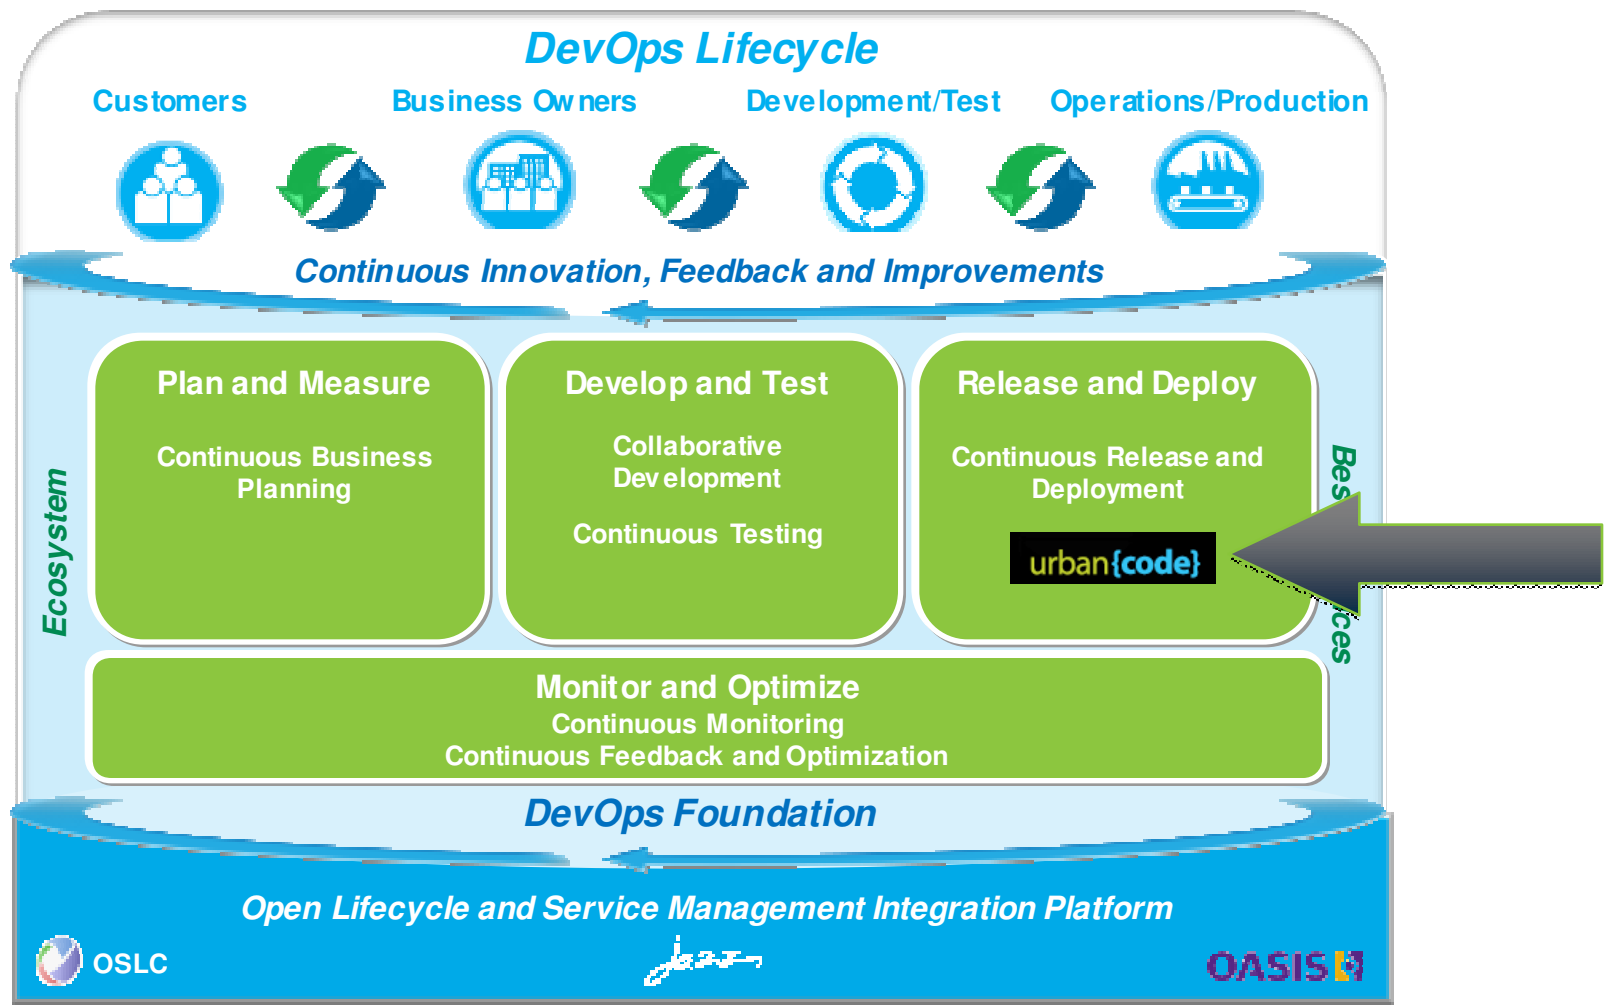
DevOps Lifecycle

Customers

Business Owners

Development/Test

Operations/Production

Continuous Innovation, Feedback and Improvements

Ecosystem

Plan and Measure

Continuous Business Planning

Develop and Test

Collaborative Development

Continuous Testing

Release and Deploy

Continuous Release and Deployment

urban{code}

Bes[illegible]ces

Monitor and Optimize

Continuous Monitoring

Continuous Feedback and Optimization

DevOps Foundation

Open Lifecycle and Service Management Integration Platform

OSLC

jazz

OASIS